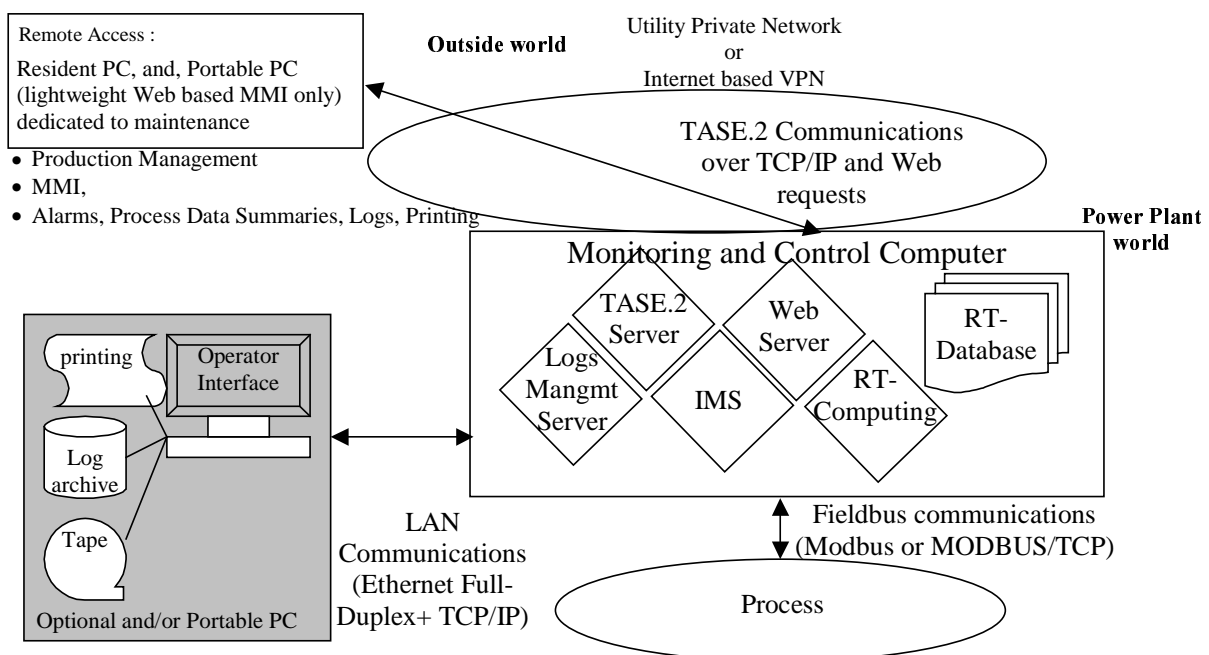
Remote Access :

Resident PC, and, Portable PC (lightweight Web based MMI only) dedicated to maintenance

Outside world

Utility Private Network
or
Internet based VPN

TASE.2 Communications over TCP/IP and Web requests

• Production Management
• MMI,
• Alarms, Process Data Summaries, Logs, Printing

Power Plant world

Monitoring and Control Computer

TASE.2 Server

Web Server

RT-Database

Logs Mangmt Server

IMS

RT-Computing

printing

Operator Interface

Log archive

Tape

Optional and/or Portable PC

LAN Communications (Ethernet Full-Duplex+ TCP/IP)

Fieldbus communications (Modbus or MODBUS/TCP)

Process